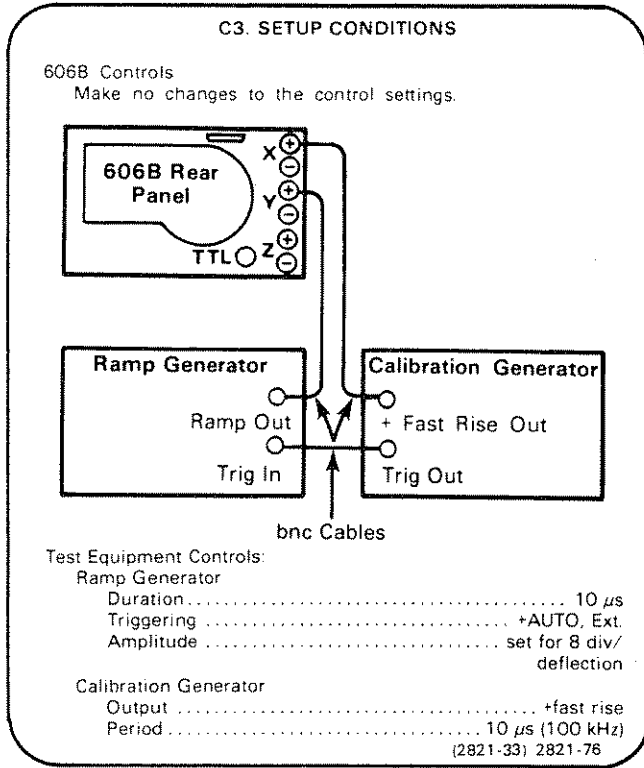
C3. SETUP CONDITIONS

606B Controls
Make no changes to the control settings.

606B Rear Panel

X ⊕ ⊖
Y ⊕ ⊖
TTL Z ⊕ ⊖

Ramp Generator
Ramp Out
Trig In

Calibration Generator
+ Fast Rise Out
Trig Out

bnc Cables

Test Equipment Controls:
Ramp Generator
Duration .............................................. 10 $\mu$s
Triggering .................................... +AUTO, Ext.
Amplitude ................................ set for 8 div/ deflection

Calibration Generator
Output ............................................ +fast rise
Period ................................... 10 $\mu$s (100 kHz)

(2821-33) 2821-76